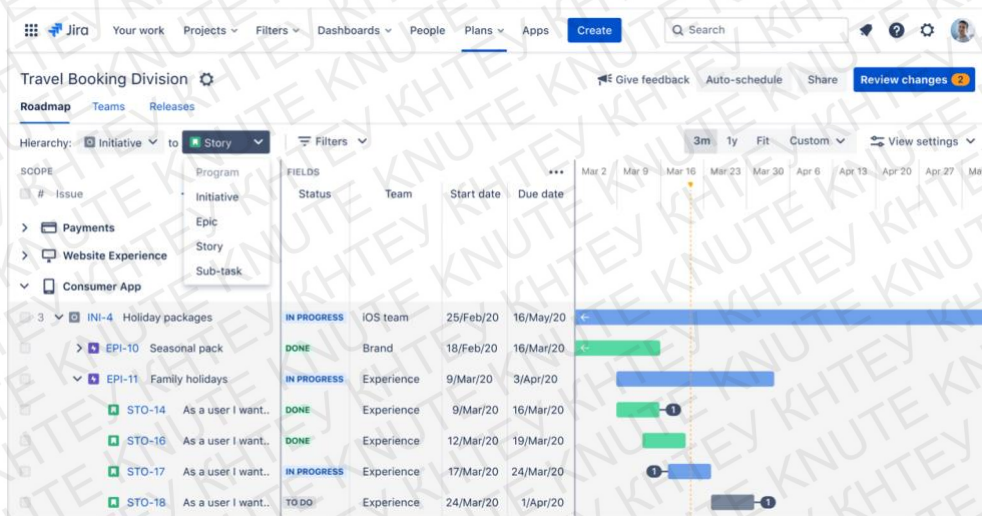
Jira Your work Projects Filters Dashboards People Plans Apps Create Search

Travel Booking Division

Give feedback Auto-schedule Share Review changes 2

Roadmap Teams Releases

Hierarchy: Initiative to Story Filters 3m 1y Fit Custom View settings

Program
Initiative
Epic
Story
Sub-task

SCOPE
# Issue

FIELDS

| Status | Team | Start date | Due date |
|---|---|---|---|

Mar 2 Mar 9 Mar 16 Mar 23 Mar 30 Apr 6 Apr 13 Apr 20 Apr 27

Payments
Website Experience
Consumer App

| | Issue | Status | Team | Start date | Due date |
|---|---|---|---|---|---|
| 3 | INI-4 Holiday packages | IN PROGRESS | iOS team | 25/Feb/20 | 16/May/20 |
| | EPI-10 Seasonal pack | DONE | Brand | 18/Feb/20 | 16/Mar/20 |
| | EPI-11 Family holidays | IN PROGRESS | Experience | 9/Mar/20 | 3/Apr/20 |
| | STO-14 As a user I want... | DONE | Experience | 9/Mar/20 | 16/Mar/20 |
| | STO-16 As a user I want... | DONE | Experience | 12/Mar/20 | 19/Mar/20 |
| | STO-17 As a user I want... | IN PROGRESS | Experience | 17/Mar/20 | 24/Mar/20 |
| | STO-18 As a user I want... | TO DO | Experience | 24/Mar/20 | 1/Apr/20 |

1 1 1

KHTEY KNUTE